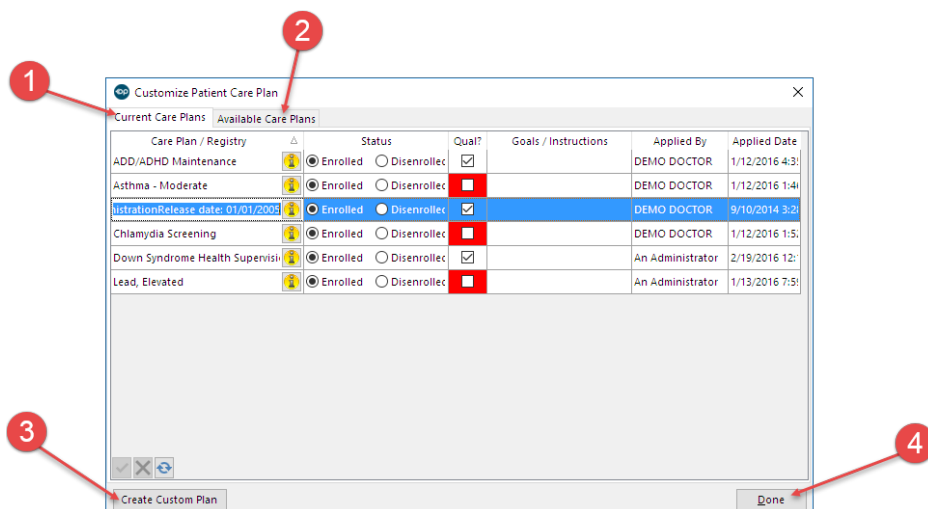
1

2

Customize Patient Care Plan

Current Care Plans | Available Care Plans

| Care Plan / Registry | Status | | Qual? | Goals / Instructions | Applied By | Applied Date |
|---|---|---|---|---|---|---|
| ADD/ADHD Maintenance | Enrolled | Disenrolled | ☑ | | DEMO DOCTOR | 1/12/2016 4:3 |
| Asthma - Moderate | Enrolled | Disenrolled | ☐ | | DEMO DOCTOR | 1/12/2016 1:4 |
| histrationRelease date: 01/01/2005 | Enrolled | Disenrolled | ☑ | | DEMO DOCTOR | 9/10/2014 3:2 |
| Chlamydia Screening | Enrolled | Disenrolled | ☐ | | DEMO DOCTOR | 1/12/2016 1:5 |
| Down Syndrome Health Supervisi | Enrolled | Disenrolled | ☑ | | An Administrator | 2/19/2016 12: |
| Lead, Elevated | Enrolled | Disenrolled | ☐ | | An Administrator | 1/13/2016 7:5 |

3

Create Custom Plan

4

Done